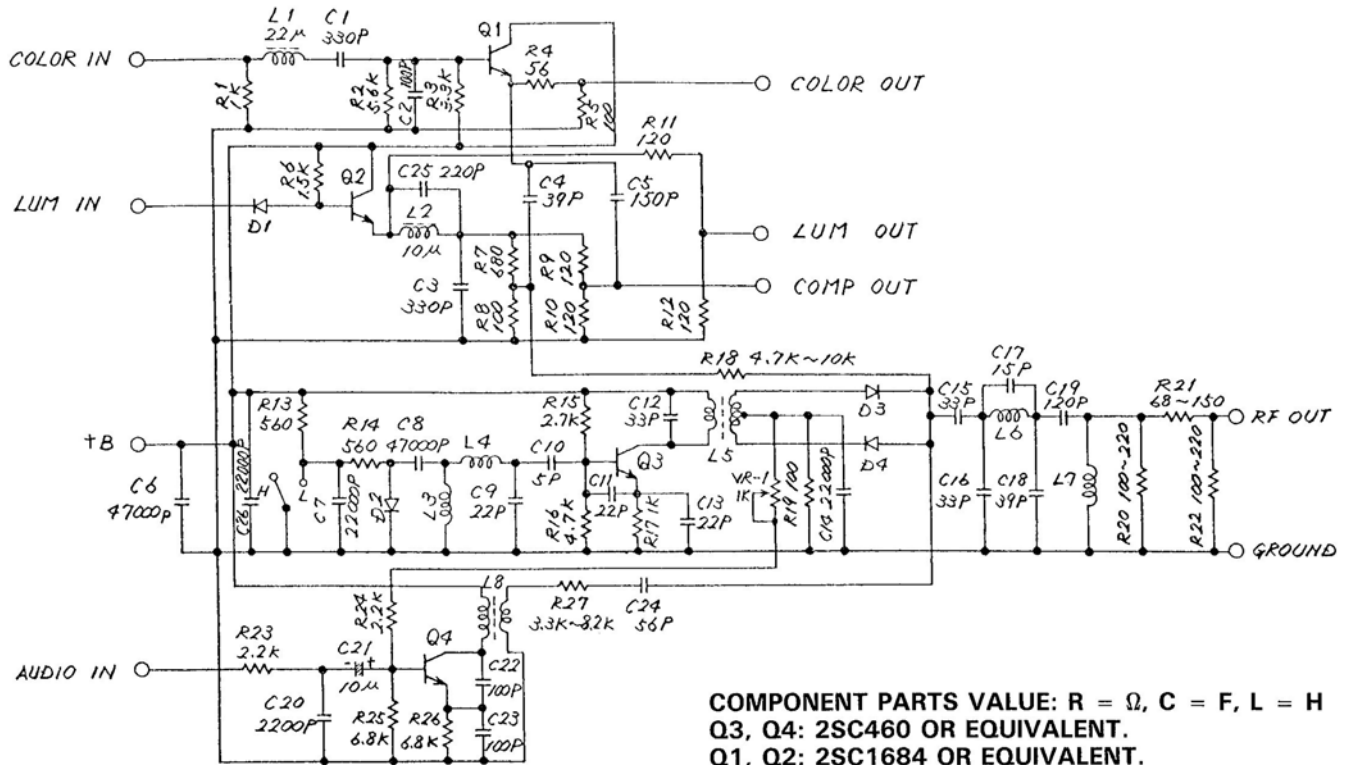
COLOR IN
L1 22μ
C1 330P
Q1
R4 56
COLOR OUT
R1 1k
R2 5.6k
C2 100P
R3 3.9k
R5 100
R11 120
LUM IN
R6 1.5k
Q2
C25 220P
C4 39P
C5 150P
D1
L2 10μ
LUM OUT
R7 680
R9 120
C3 330P
COMP OUT
R8 100
R10 120
R12 120
R18 4.7K~10k
C17 15P
R13 560
R15 2.7k
C12 33P
D3
C15 33P
C19 120P
R21 68~150
RF OUT
+B
R14 560
C8 47000P
L4
C10 5P
L5
L6
D4
C6 47000p
C26 22000P
H
C7 22000P
D2
L3
C9 22P
C11 22P
Q3
C13 22P
VR-1 1K
R19 100
C14 22000P
C16 33P
C18 39P
L7
R20 100~220
R22 100~220
R16 4.7k
R17 1K
GROUND
L8
R24 2.2k
R27 3.3K~8.2K
C24 56P
R23 2.2k
C21 10μ
Q4
C22 100P
AUDIO IN
C20 2200P
R25 6.8K
R26 6.8K
C23 100P

COMPONENT PARTS VALUE: R = Ω, C = F, L = H
Q3, Q4: 2SC460 OR EQUIVALENT.
Q1, Q2: 2SC1684 OR EQUIVALENT.